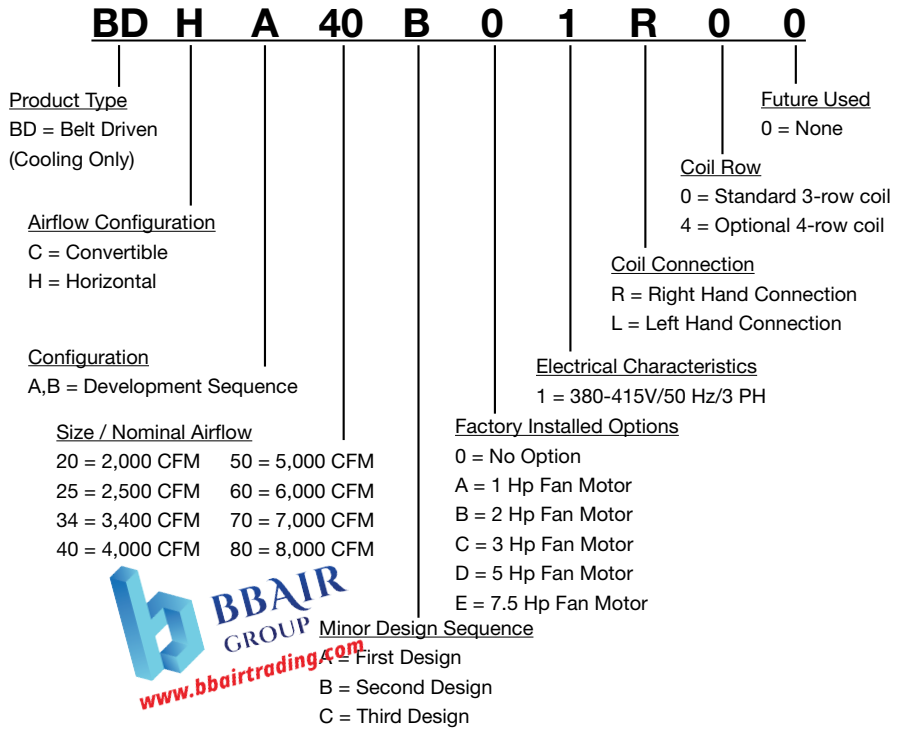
BD H A 40 B 0 1 R 0 0

Product Type
BD = Belt Driven
(Cooling Only)

Airflow Configuration
C = Convertible
H = Horizontal

Configuration
A,B = Development Sequence

Size / Nominal Airflow

| | |
|---|---|
| 20 = 2,000 CFM | 50 = 5,000 CFM |
| 25 = 2,500 CFM | 60 = 6,000 CFM |
| 34 = 3,400 CFM | 70 = 7,000 CFM |
| 40 = 4,000 CFM | 80 = 8,000 CFM |

Future Used
0 = None

Coil Row
0 = Standard 3-row coil
4 = Optional 4-row coil

Coil Connection
R = Right Hand Connection
L = Left Hand Connection

Electrical Characteristics
1 = 380-415V/50 Hz/3 PH

Factory Installed Options
0 = No Option
A = 1 Hp Fan Motor
B = 2 Hp Fan Motor
C = 3 Hp Fan Motor
D = 5 Hp Fan Motor
E = 7.5 Hp Fan Motor

BBAIR GROUP
www.bbairtrading.com

Minor Design Sequence
A = First Design
B = Second Design
C = Third Design